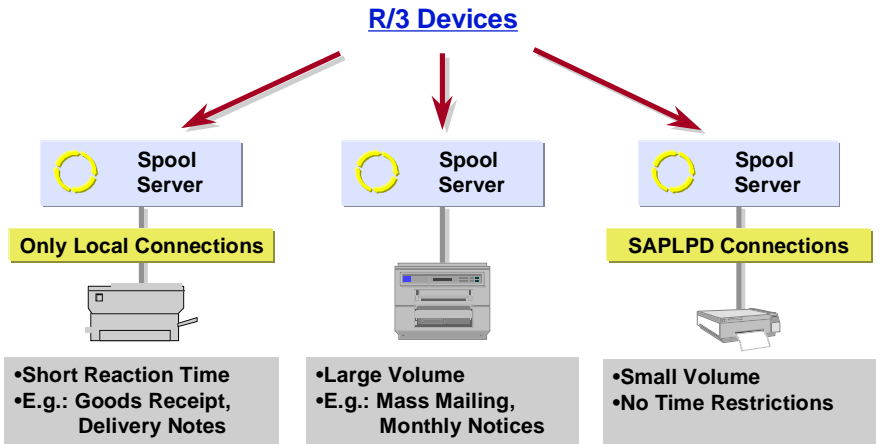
R/3 Devices

Spool Server

Only Local Connections

•Short Reaction Time
•E.g.: Goods Receipt, Delivery Notes

Spool Server

•Large Volume
•E.g.: Mass Mailing, Monthly Notices

Spool Server

SAPLPD Connections

•Small Volume
•No Time Restrictions